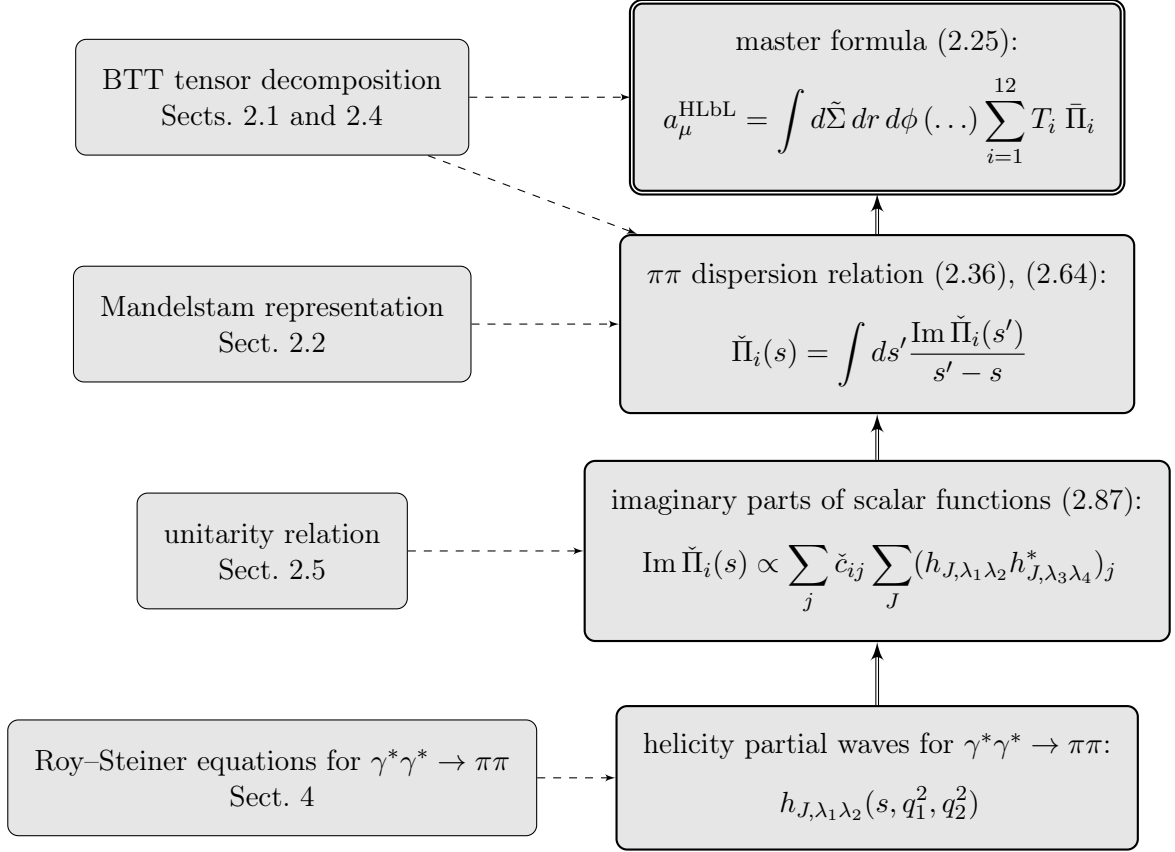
BTT tensor decomposition
Sects. 2.1 and 2.4

master formula (2.25):

$a_\mu^{\text{HLbL}} = \int d\tilde{\Sigma}\, dr\, d\phi\, (\ldots) \sum_{i=1}^{12} T_i\, \bar{\Pi}_i$

Mandelstam representation
Sect. 2.2

$\pi\pi$ dispersion relation (2.36), (2.64):

$\check{\Pi}_i(s) = \int ds' \frac{\text{Im}\, \check{\Pi}_i(s')}{s'-s}$

unitarity relation
Sect. 2.5

imaginary parts of scalar functions (2.87):

$\text{Im}\, \check{\Pi}_i(s) \propto \sum_j \check{c}_{ij} \sum_J (h_{J,\lambda_1\lambda_2} h^*_{J,\lambda_3\lambda_4})_j$

Roy–Steiner equations for $\gamma^*\gamma^* \to \pi\pi$
Sect. 4

helicity partial waves for $\gamma^*\gamma^* \to \pi\pi$:

$h_{J,\lambda_1\lambda_2}(s, q_1^2, q_2^2)$